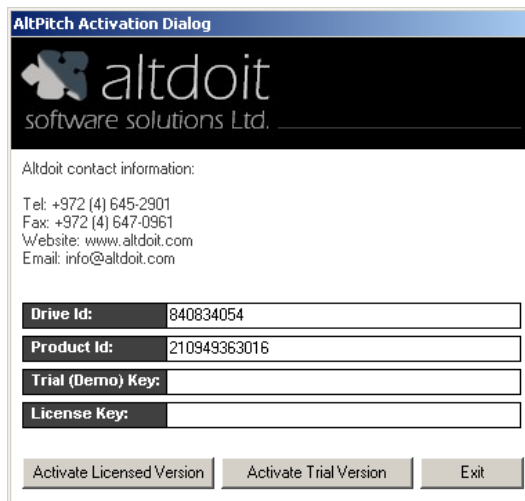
AltPitch Activation Dialog

altdoit
software solutions Ltd.

Altdoit contact information:

Tel: +972 (4) 645-2901
Fax: +972 (4) 647-0961
Website: www.altdoit.com
Email: info@altdoit.com

| Drive Id: | 840834054 |
|---|---|
| Product Id: | 210949363016 |
| Trial (Demo) Key: | |
| License Key: | |

Activate Licensed Version
Activate Trial Version
Exit